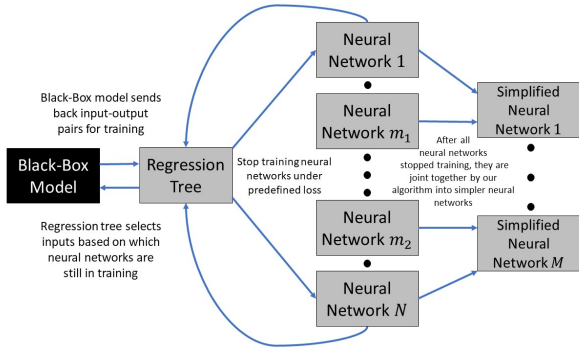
Black-Box model sends back input-output pairs for training

Black-Box Model

Regression Tree

Regression tree selects inputs based on which neural networks are still in training

Neural Network 1

Neural Network $m_1$

Stop training neural networks under predefined loss

Neural Network $m_2$

Neural Network $N$

Simplified Neural Network 1

After all neural networks stopped training, they are joint together by our algorithm into simpler neural networks

Simplified Neural Network $M$